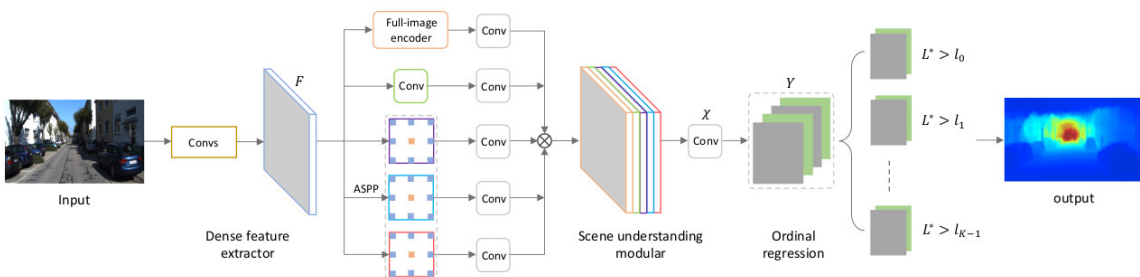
Full-image encoder

Conv

Conv

Conv

Conv

Conv

Conv

Conv

Conv

$F$

Convs

ASPP

Input

Dense feature extractor

Scene understanding modular

$\chi$

$Y$

Ordinal regression

$L^* > l_0$

$L^* > l_1$

$L^* > l_{K-1}$

output